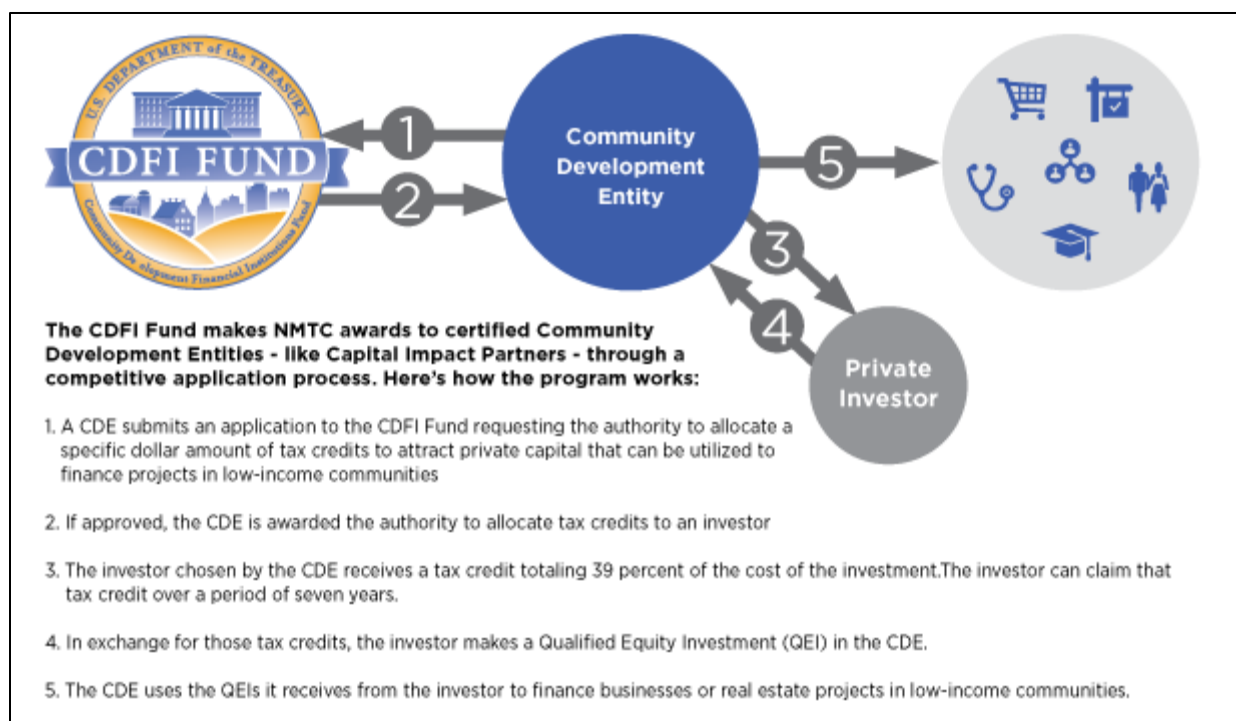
U.S. DEPARTMENT of the TREASURY
CDFI FUND
Community Development Financial Institutions Fund

1
2
Community Development Entity
5
3
4
Private Investor

The CDFI Fund makes NMTC awards to certified Community Development Entities - like Capital Impact Partners - through a competitive application process. Here's how the program works:

1. A CDE submits an application to the CDFI Fund requesting the authority to allocate a specific dollar amount of tax credits to attract private capital that can be utilized to finance projects in low-income communities

2. If approved, the CDE is awarded the authority to allocate tax credits to an investor

3. The investor chosen by the CDE receives a tax credit totaling 39 percent of the cost of the investment.The investor can claim that tax credit over a period of seven years.

4. In exchange for those tax credits, the investor makes a Qualified Equity Investment (QEI) in the CDE.

5. The CDE uses the QEIs it receives from the investor to finance businesses or real estate projects in low-income communities.